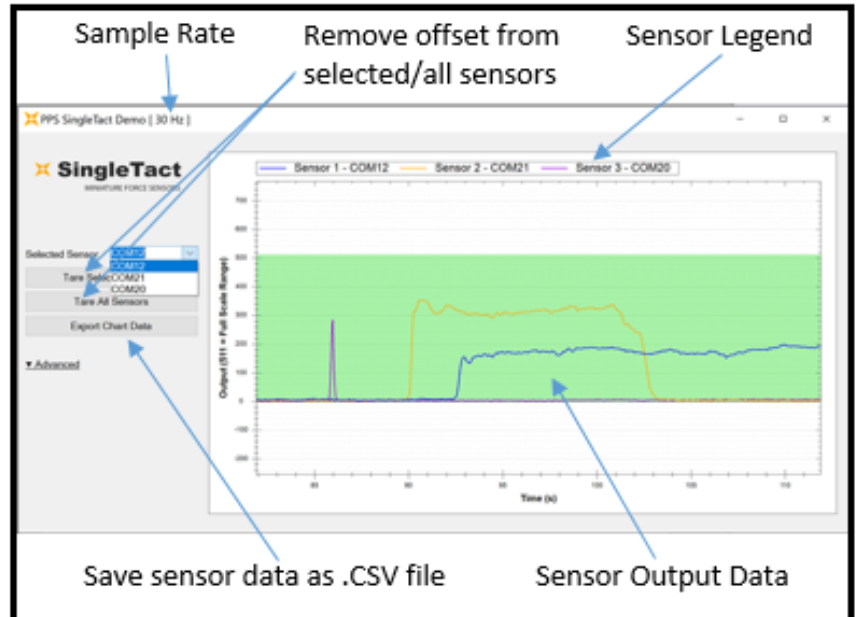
Sample Rate

Remove offset from selected/all sensors

Sensor Legend

PPS SingleTact Demo [ 30 Hz ]

SingleTact
MINIATURE FORCE SENSORS

Selected Sensor COM12
COM12
COM21
COM20

Tare Selec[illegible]

Tare All Sensors

Export Chart Data

▾ Advanced

Sensor 1 - COM12
Sensor 2 - COM21
Sensor 3 - COM20

700
600
500
400
300
200
100
0
-100
-200
-300

Output (511 = Full Scale Range)

Time (s)

Save sensor data as .CSV file

Sensor Output Data